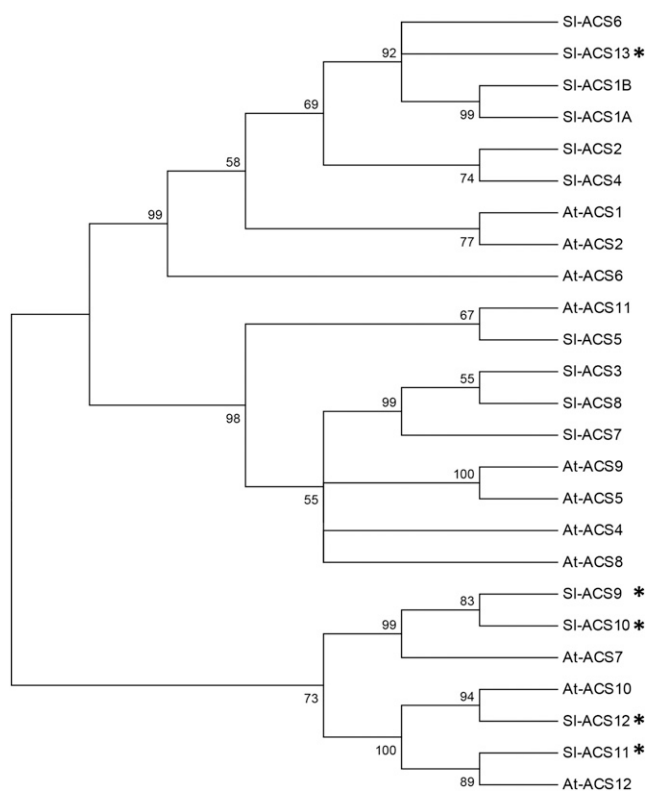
Sl-ACS6
92
Sl-ACS13 *
69
Sl-ACS1B
99
Sl-ACS1A
58
Sl-ACS2
74
Sl-ACS4
99
At-ACS1
77
At-ACS2
At-ACS6
At-ACS11
67
Sl-ACS5
Sl-ACS3
55
Sl-ACS8
99
98
Sl-ACS7
At-ACS9
100
At-ACS5
55
At-ACS4
At-ACS8
Sl-ACS9 *
83
Sl-ACS10 *
99
At-ACS7
73
At-ACS10
94
Sl-ACS12 *
100
Sl-ACS11 *
89
At-ACS12